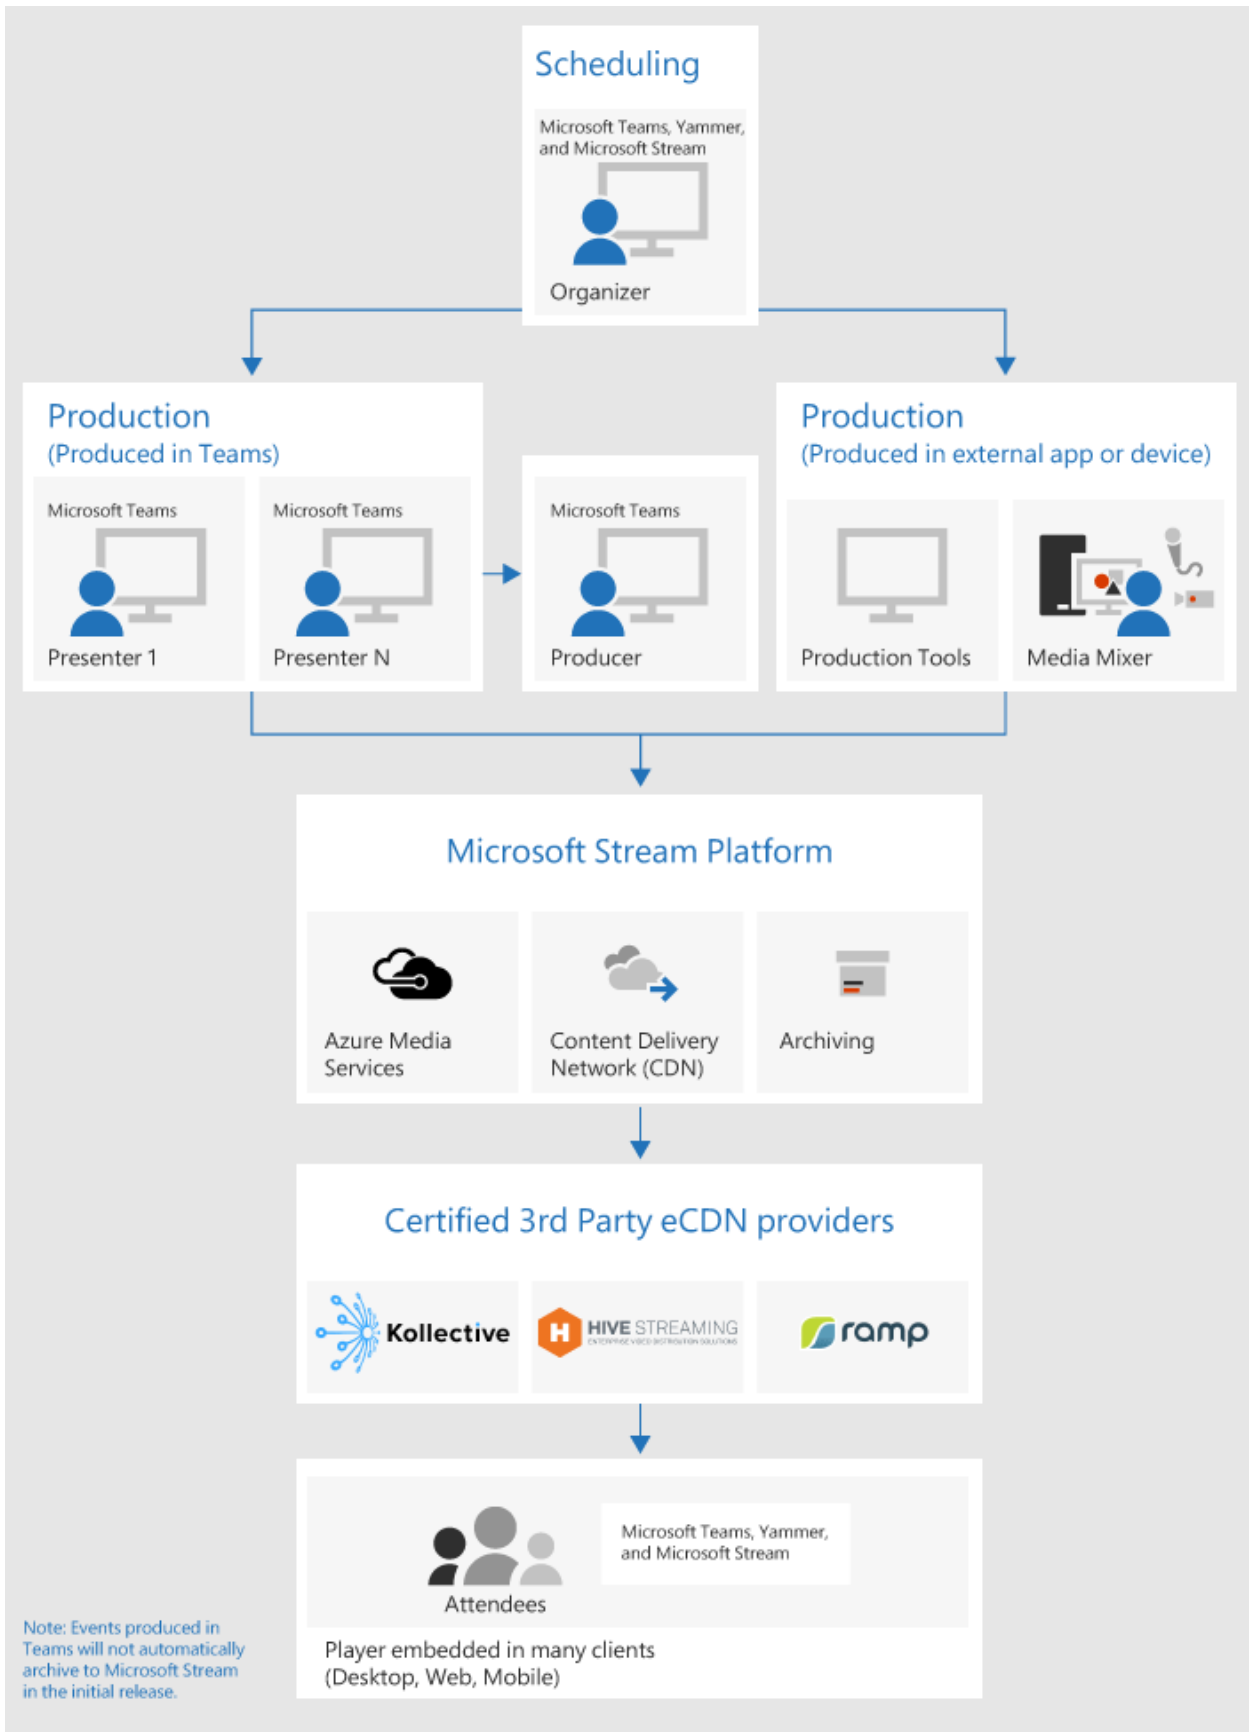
Scheduling

Microsoft Teams, Yammer, and Microsoft Stream

Organizer

Production
(Produced in Teams)

Microsoft Teams

Presenter 1

Microsoft Teams

Presenter N

Microsoft Teams

Producer

Production
(Produced in external app or device)

Production Tools

Media Mixer

Microsoft Stream Platform

Azure Media Services

Content Delivery Network (CDN)

Archiving

Certified 3rd Party eCDN providers

Kollective

HIVE STREAMING

ramp

Attendees

Microsoft Teams, Yammer, and Microsoft Stream

Player embedded in many clients (Desktop, Web, Mobile)

Note: Events produced in Teams will not automatically archive to Microsoft Stream in the initial release.